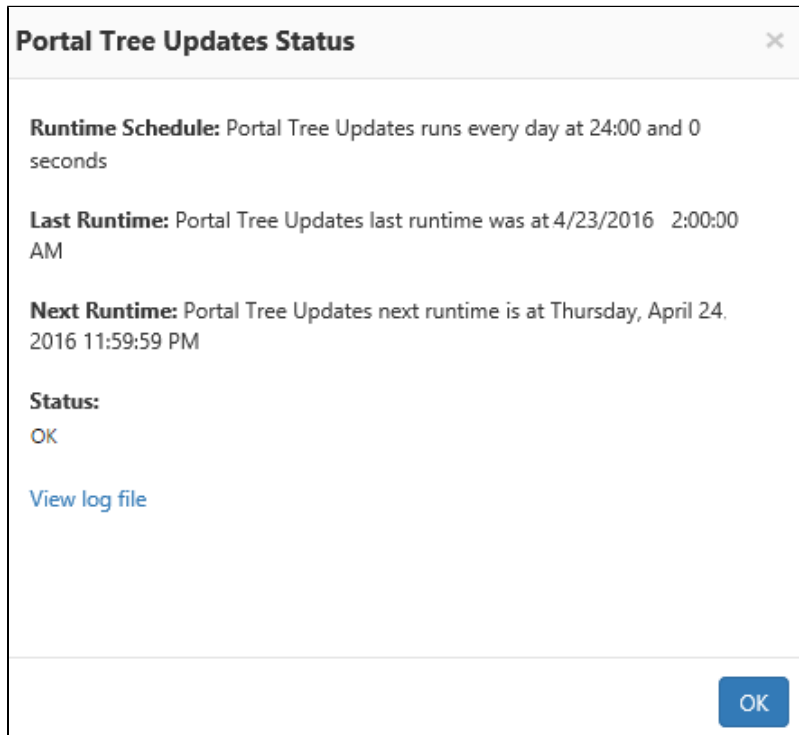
Portal Tree Updates Status

×

**Runtime Schedule:** Portal Tree Updates runs every day at 24:00 and 0 seconds

**Last Runtime:** Portal Tree Updates last runtime was at 4/23/2016 2:00:00 AM

**Next Runtime:** Portal Tree Updates next runtime is at Thursday, April 24. 2016 11:59:59 PM

**Status:**
OK

View log file

OK